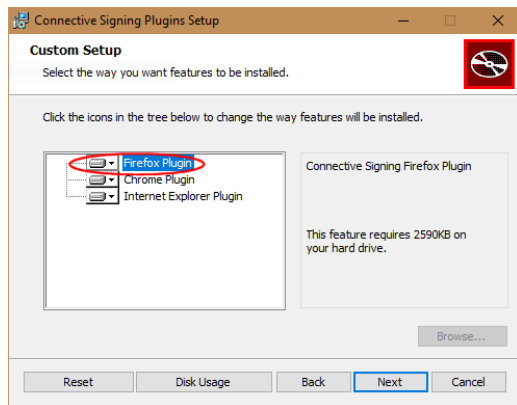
Connective Signing Plugins Setup

Custom Setup

Select the way you want features to be installed.

Click the icons in the tree below to change the way features will be installed.

Firefox Plugin
Chrome Plugin
Internet Explorer Plugin

Connective Signing Firefox Plugin

This feature requires 2590KB on your hard drive.

Browse...

Reset
Disk Usage
Back
Next
Cancel